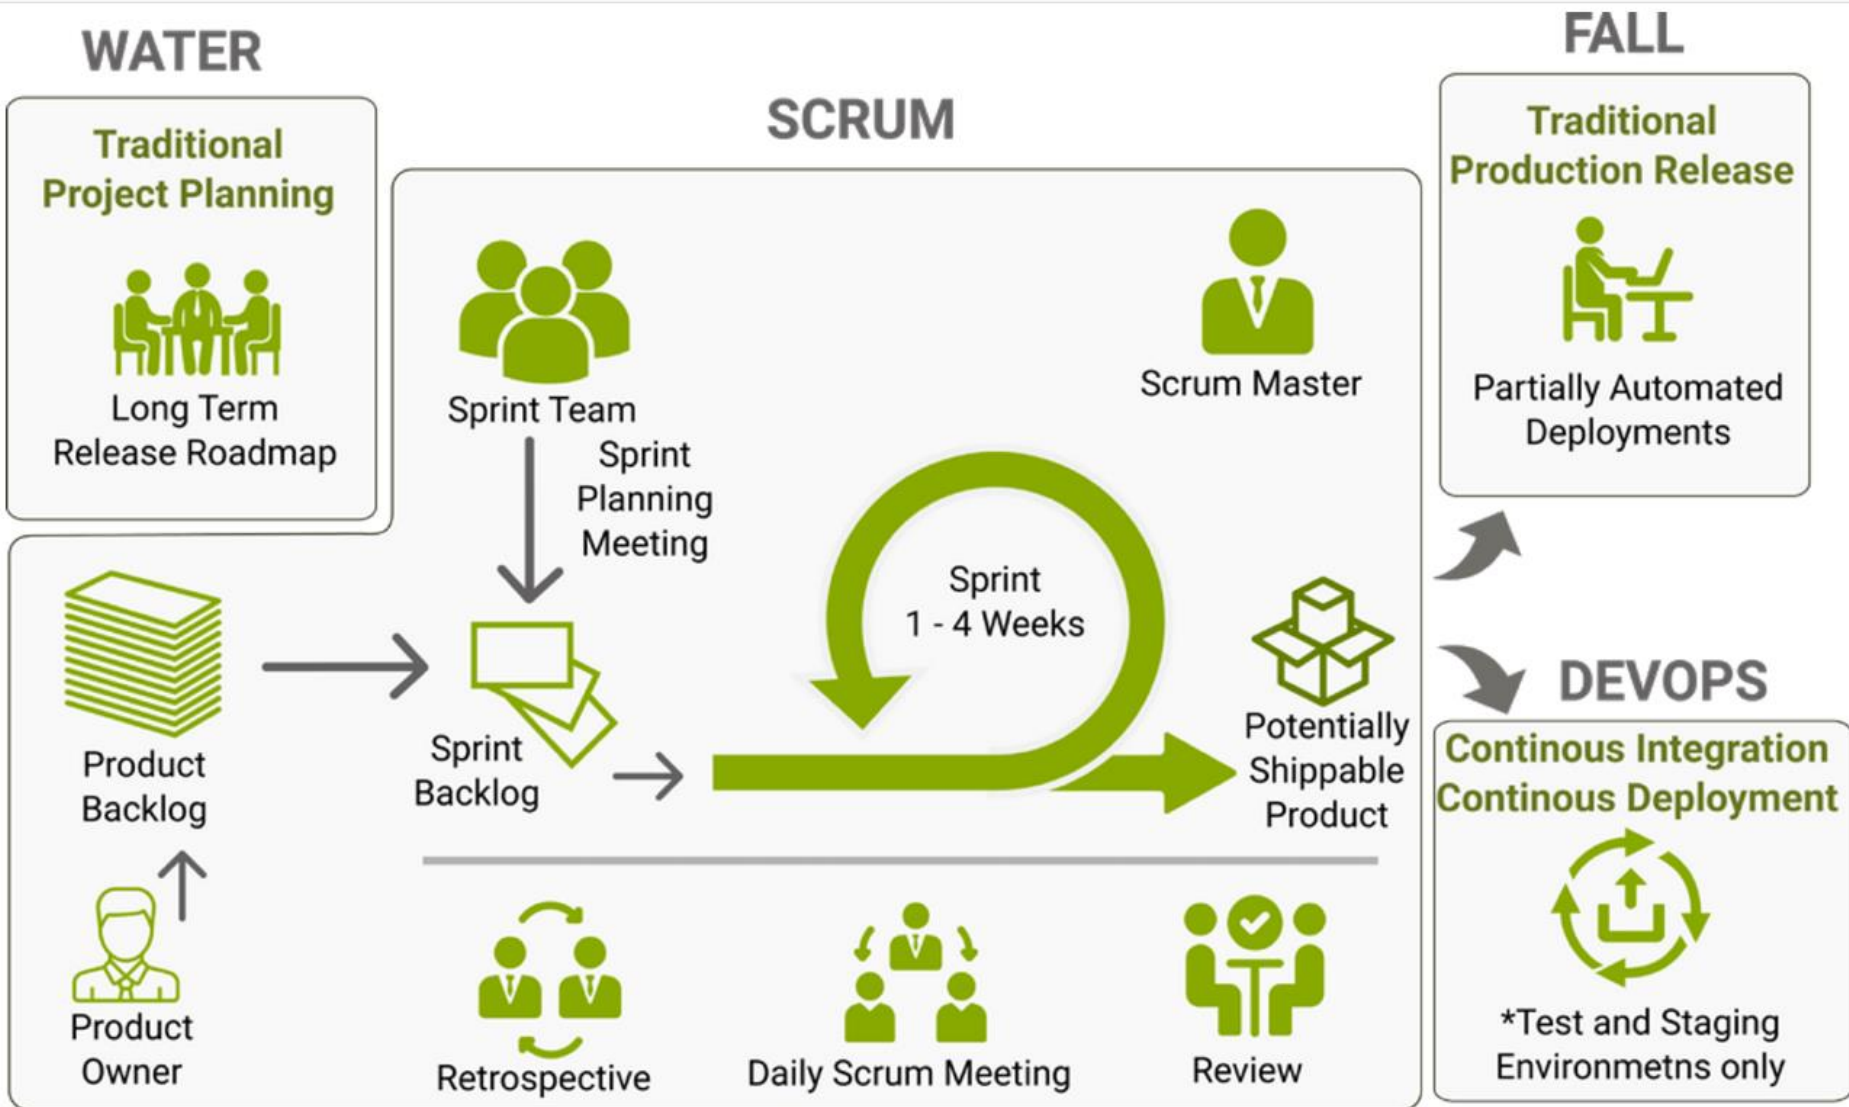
WATER

Traditional Project Planning

Long Term Release Roadmap

SCRUM

Sprint Team

Scrum Master

Sprint Planning Meeting

Sprint 1 - 4 Weeks

Product Backlog

Sprint Backlog

Potentially Shippable Product

Product Owner

Retrospective

Daily Scrum Meeting

Review

FALL

Traditional Production Release

Partially Automated Deployments

DEVOPS

Continous Integration Continous Deployment

*Test and Staging Environmetns only